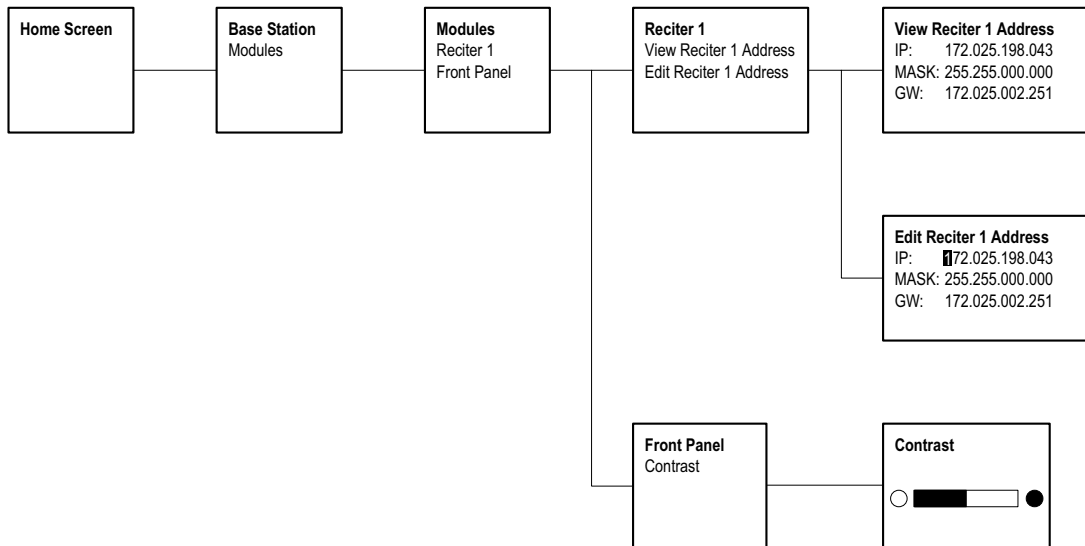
Home Screen

Base Station
Modules

Modules
Reciter 1
Front Panel

Reciter 1
View Reciter 1 Address
Edit Reciter 1 Address

View Reciter 1 Address
IP: 172.025.198.043
MASK: 255.255.000.000
GW: 172.025.002.251

Edit Reciter 1 Address
IP: 172.025.198.043
MASK: 255.255.000.000
GW: 172.025.002.251

Front Panel
Contrast

Contrast